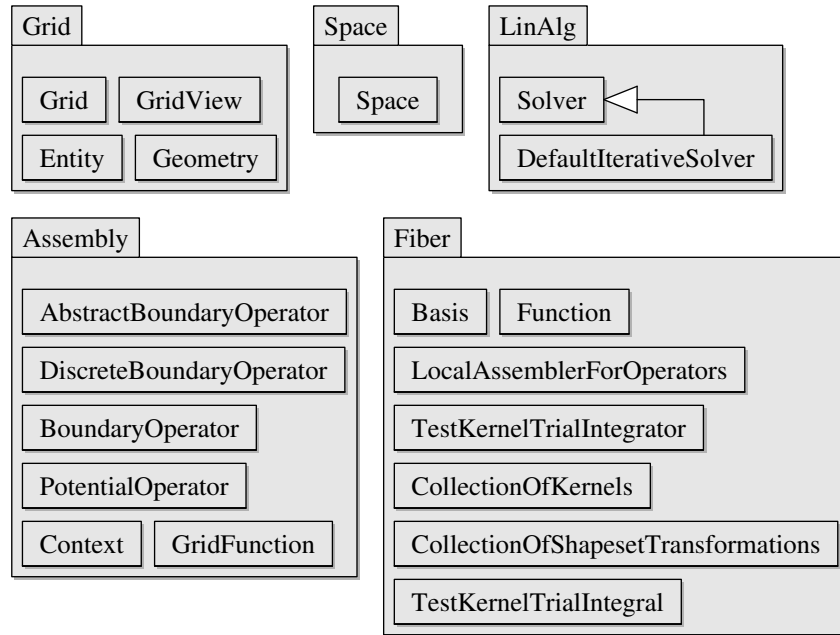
Grid

Grid GridView

Entity Geometry

Space

Space

LinAlg

Solver

DefaultIterativeSolver

Assembly

AbstractBoundaryOperator

DiscreteBoundaryOperator

BoundaryOperator

PotentialOperator

Context GridFunction

Fiber

Basis Function

LocalAssemblerForOperators

TestKernelTrialIntegrator

CollectionOfKernels

CollectionOfShapesetTransformations

TestKernelTrialIntegral